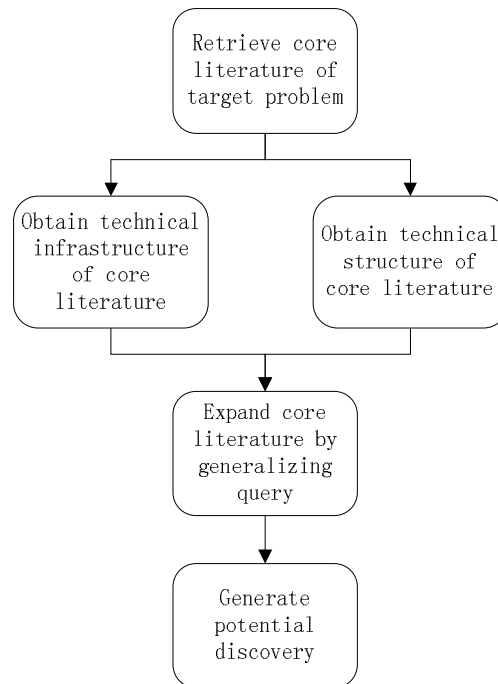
Retrieve core literature of target problem

Obtain technical infrastructure of core literature

Obtain technical structure of core literature

Expand core literature by generalizing query

Generate potential discovery